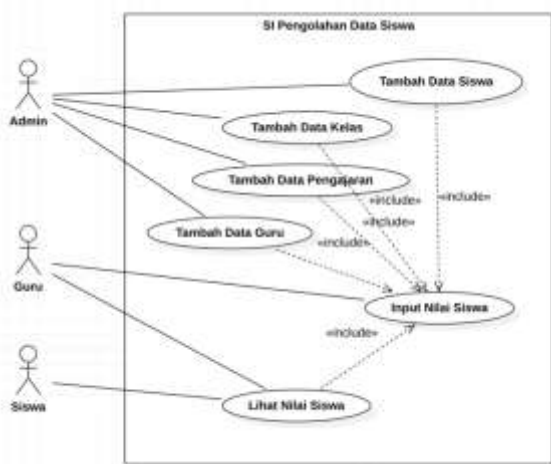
SI Pengolahan Data Siswa

Admin

Tambah Data Siswa

Tambah Data Kelas

Tambah Data Pengajaran

«include»

«include»

«include»

Tambah Data Guru

«include»

Guru

Input Nilai Siswa

«include»

Siswa

Lihat Nilai Siswa